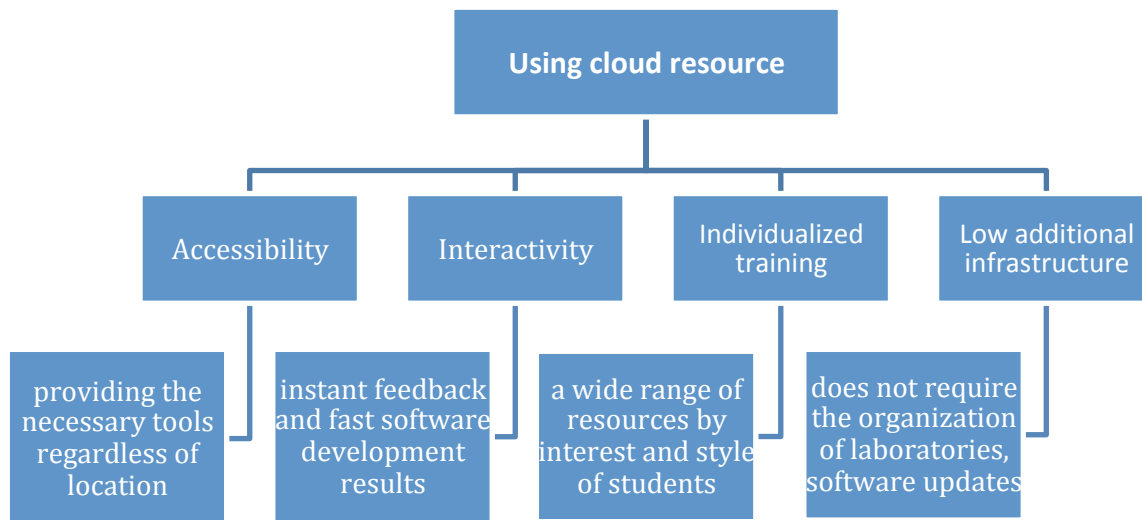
Using cloud resource

Accessibility

providing the necessary tools regardless of location

Interactivity

instant feedback and fast software development results

Individualized training

a wide range of resources by interest and style of students

Low additional infrastructure

does not require the organization of laboratories, software updates